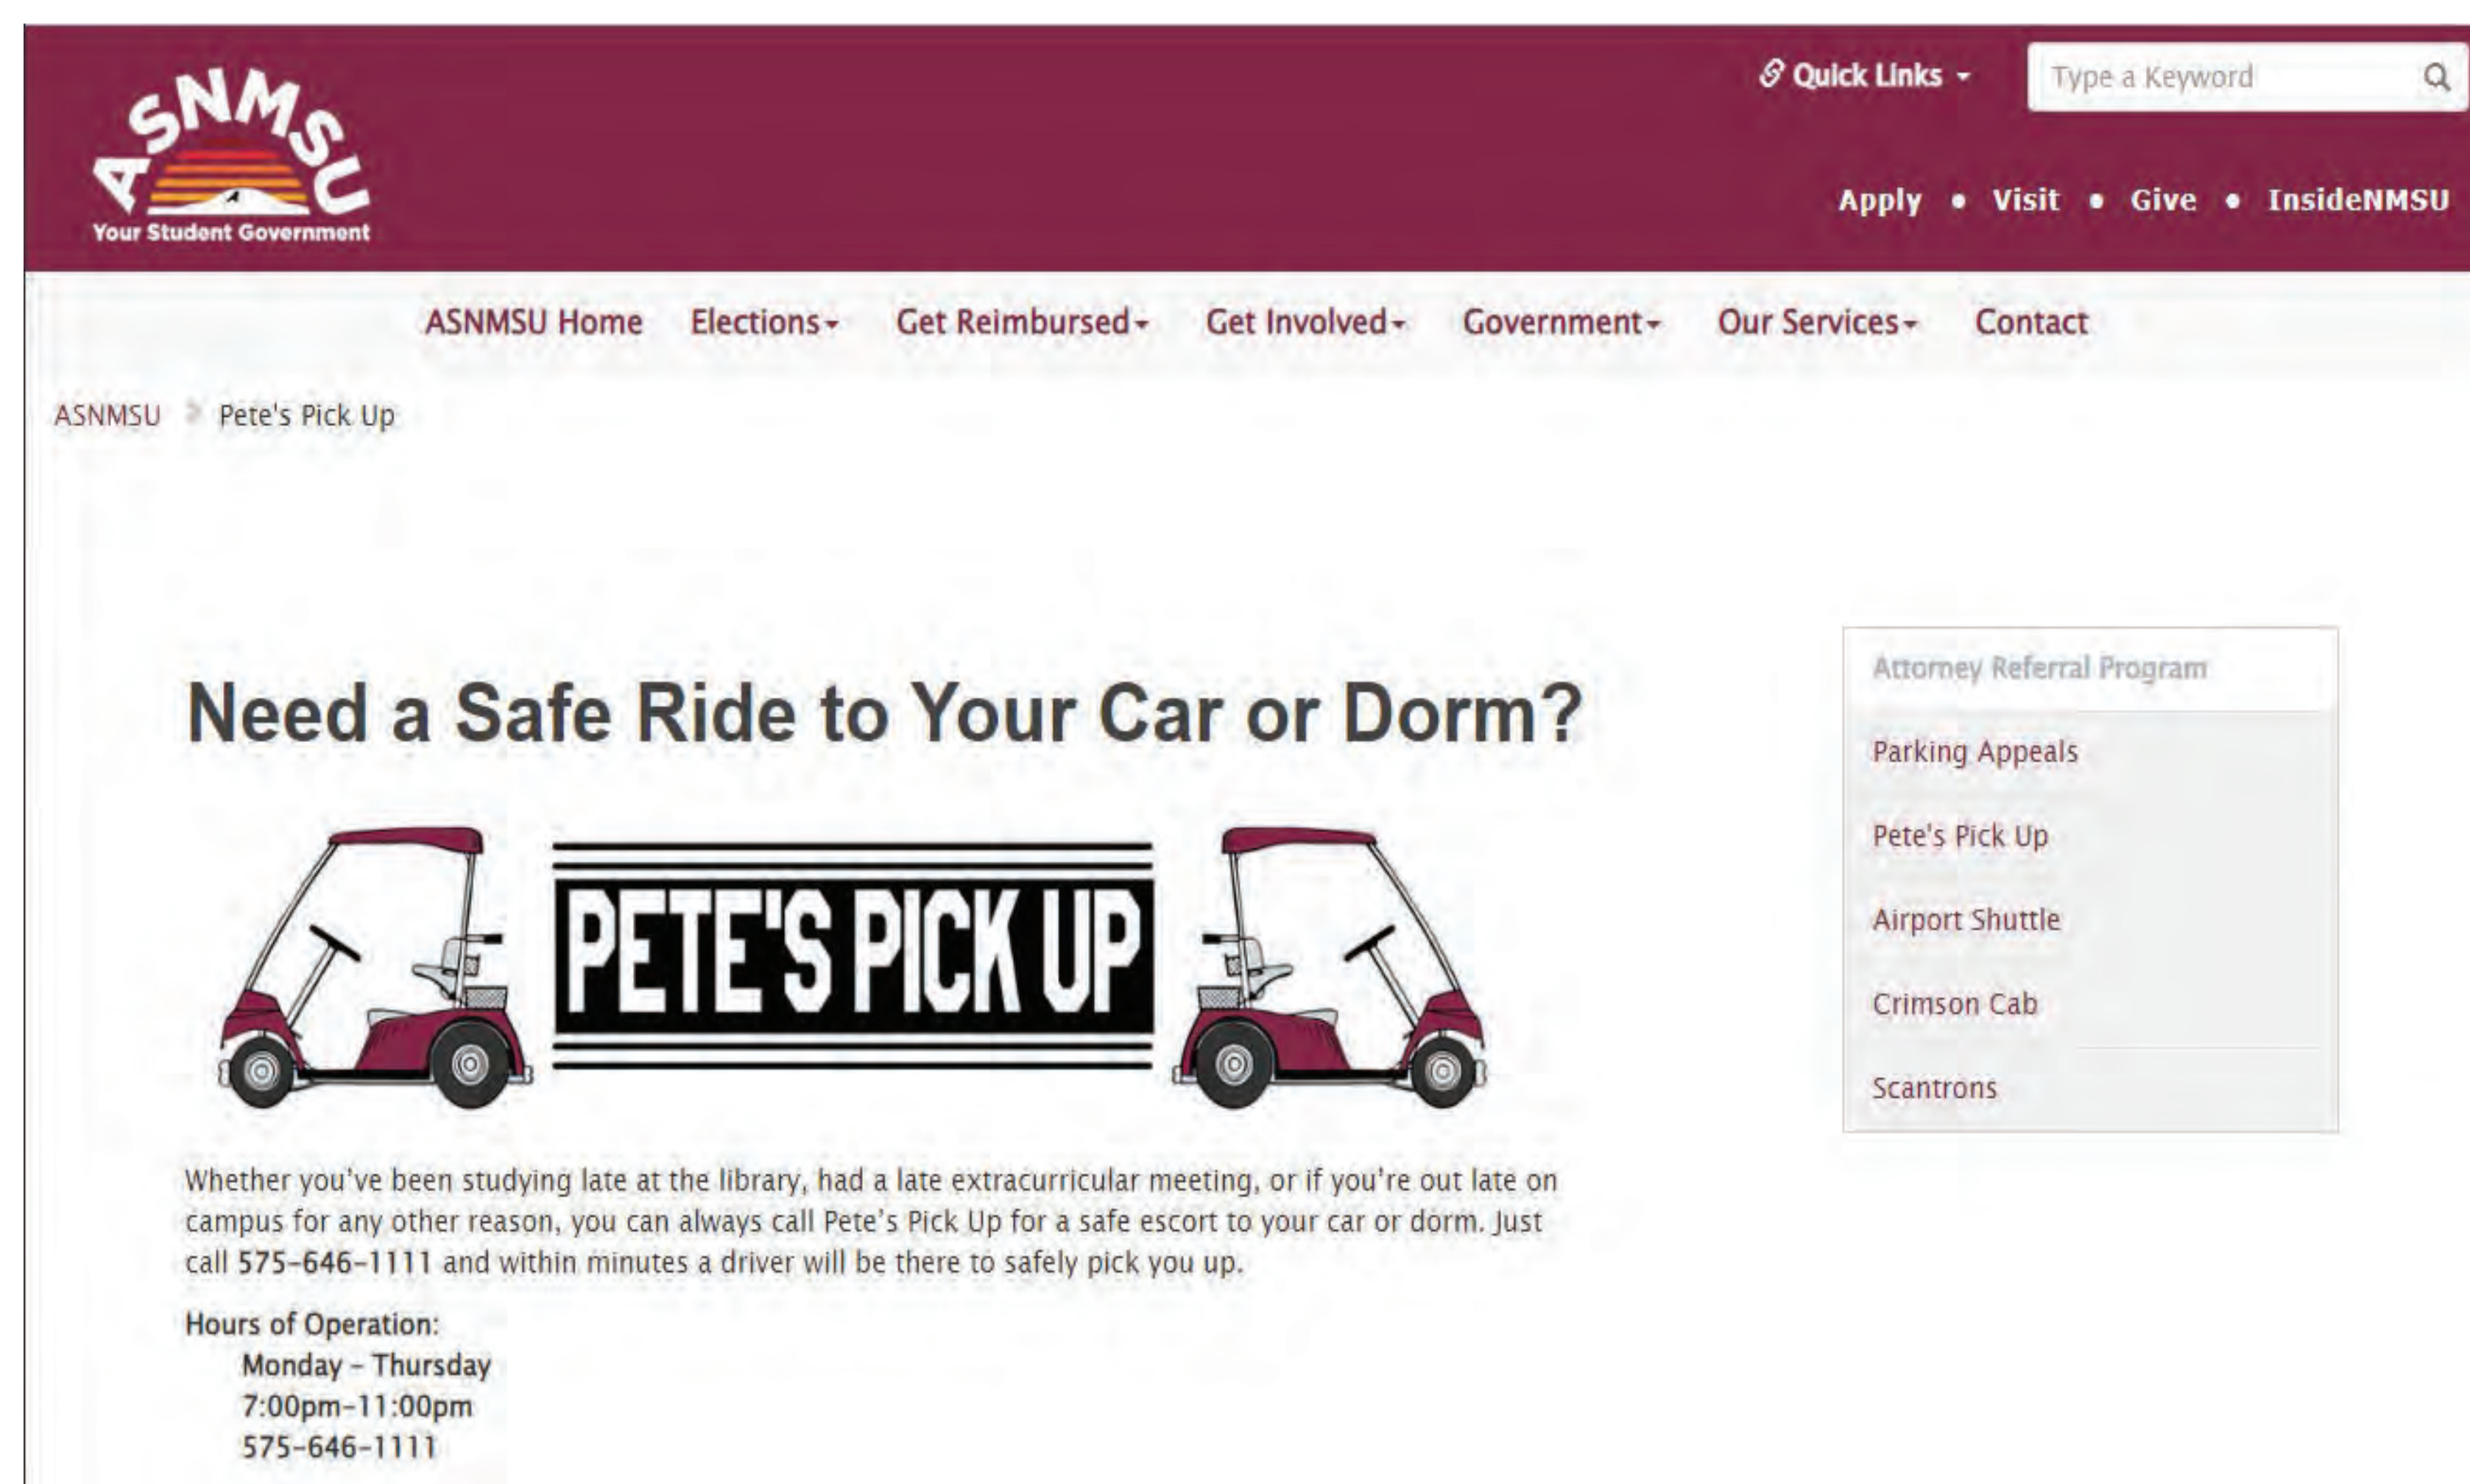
ASNMSU
Your Student Government

Quick Links

Type a Keyword

Apply • Visit • Give • InsideNMSU

ASNMSU Home Elections Get Reimbursed Get Involved Government Our Services Contact

ASNMSU > Pete's Pick Up

Need a Safe Ride to Your Car or Dorm?

PETE'S PICK UP

Whether you've been studying late at the library, had a late extracurricular meeting, or if you're out late on campus for any other reason, you can always call Pete's Pick Up for a safe escort to your car or dorm. Just call 575-646-1111 and within minutes a driver will be there to safely pick you up.

Hours of Operation:
Monday - Thursday
7:00pm-11:00pm
575-646-1111

Attorney Referral Program
Parking Appeals
Pete's Pick Up
Airport Shuttle
Crimson Cab
Scantrons